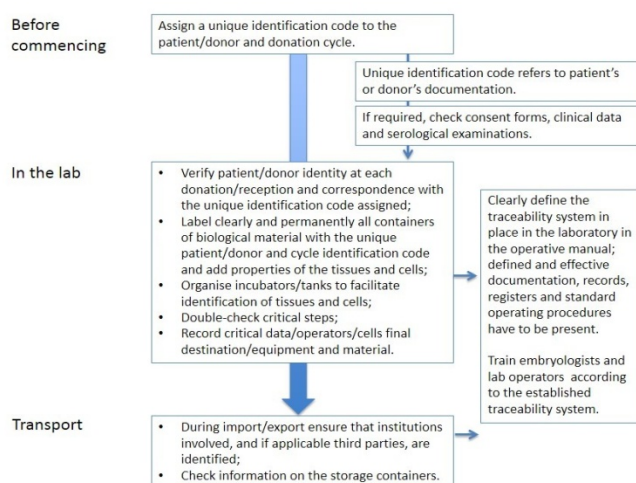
Before commencing

Assign a unique identification code to the patient/donor and donation cycle.

Unique identification code refers to patient's or donor's documentation.

If required, check consent forms, clinical data and serological examinations.

In the lab

- Verify patient/donor identity at each donation/reception and correspondence with the unique identification code assigned;
- Label clearly and permanently all containers of biological material with the unique patient/donor and cycle identification code and add properties of the tissues and cells;
- Organise incubators/tanks to facilitate identification of tissues and cells;
- Double-check critical steps;
- Record critical data/operators/cells final destination/equipment and material.

Clearly define the traceability system in place in the laboratory in the operative manual; defined and effective documentation, records, registers and standard operating procedures have to be present.

Train embryologists and lab operators according to the established traceability system.

Transport

- During import/export ensure that institutions involved, and if applicable third parties, are identified;
- Check information on the storage containers.